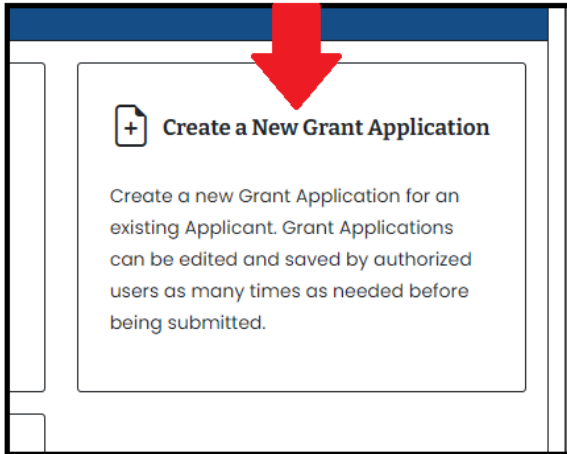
Create a New Grant Application

Create a new Grant Application for an existing Applicant. Grant Applications can be edited and saved by authorized users as many times as needed before being submitted.